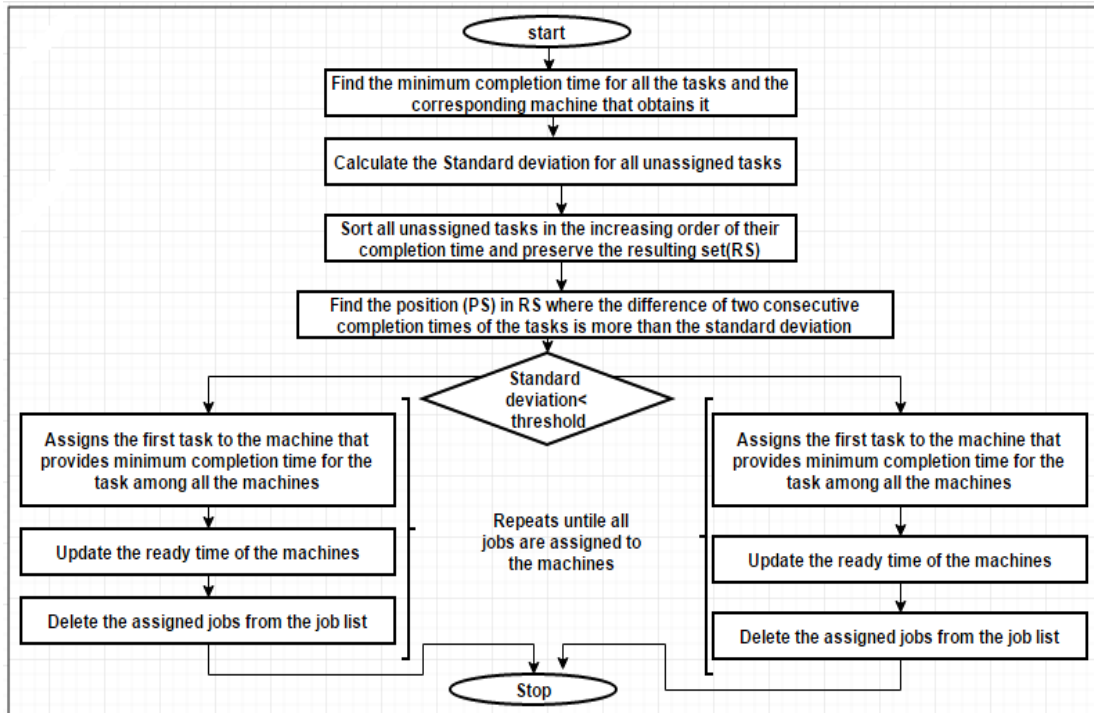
start

Find the minimum completion time for all the tasks and the corresponding machine that obtains it

Calculate the Standard deviation for all unassigned tasks

Sort all unassigned tasks in the increasing order of their completion time and preserve the resulting set(RS)

Find the position (PS) in RS where the difference of two consecutive completion times of the tasks is more than the standard deviation

Standard deviation< threshold

Assigns the first task to the machine that provides minimum completion time for the task among all the machines

Update the ready time of the machines

Delete the assigned jobs from the job list

Repeats untile all jobs are assigned to the machines

Assigns the first task to the machine that provides minimum completion time for the task among all the machines

Update the ready time of the machines

Delete the assigned jobs from the job list

Stop